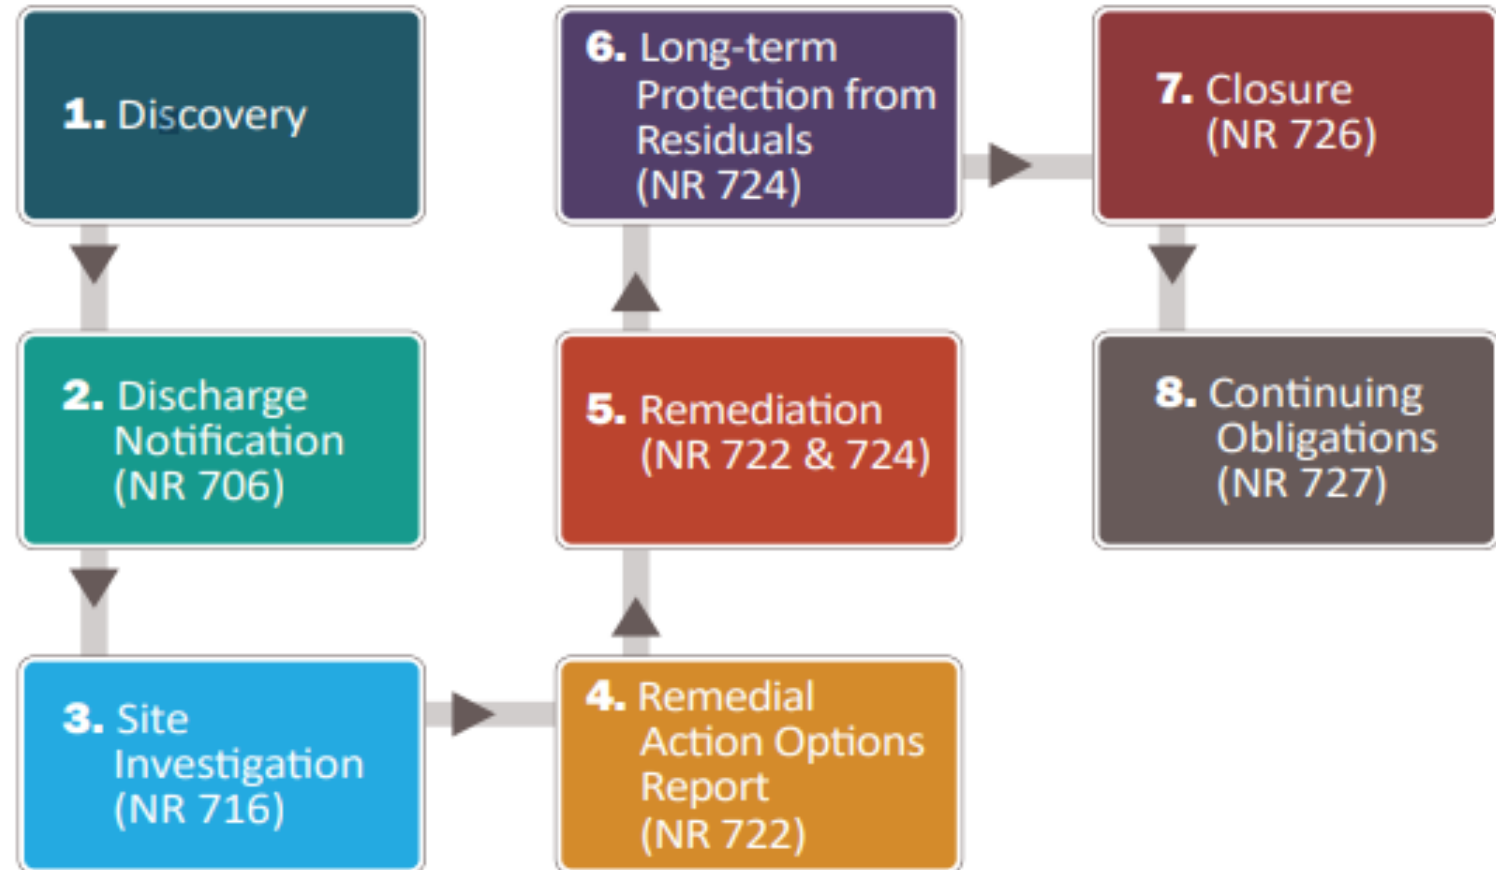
1. Discovery

2. Discharge Notification (NR 706)

3. Site Investigation (NR 716)

4. Remedial Action Options Report (NR 722)

5. Remediation (NR 722 & 724)

6. Long-term Protection from Residuals (NR 724)

7. Closure (NR 726)

8. Continuing Obligations (NR 727)